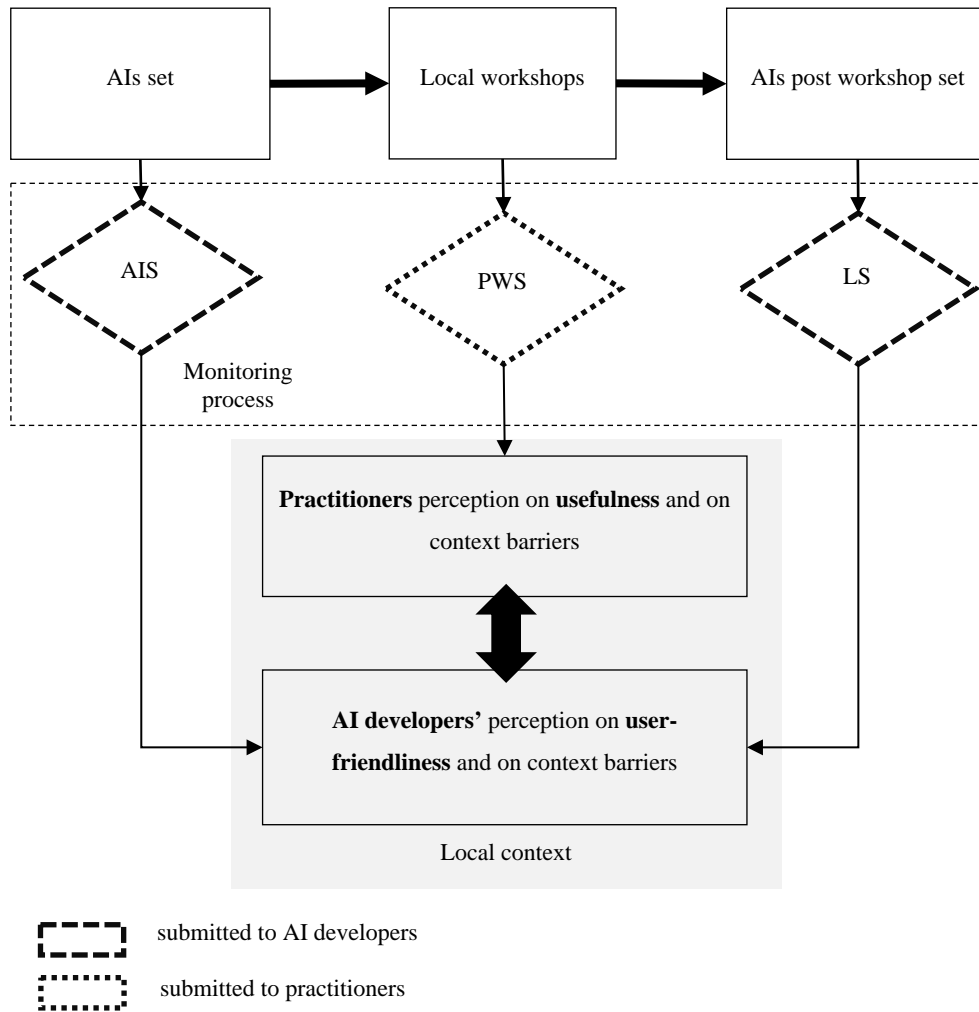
AIs set

Local workshops

AIs post workshop set

AIS

PWS

LS

Monitoring process

**Practitioners** perception on **usefulness** and on context barriers

**AI developers'** perception on **user-friendliness** and on context barriers

Local context

submitted to AI developers

submitted to practitioners